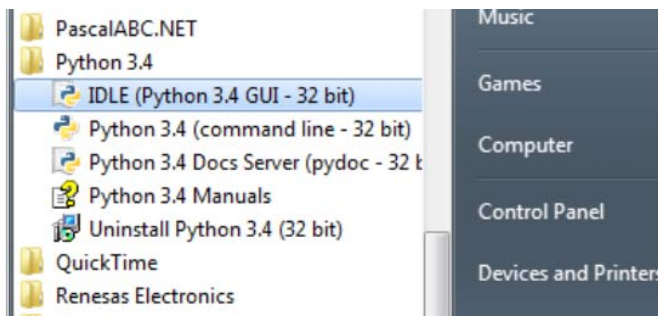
PascalABC.NET
Python 3.4
IDLE (Python 3.4 GUI - 32 bit)
Python 3.4 (command line - 32 bit)
Python 3.4 Docs Server (pydoc - 32 b
Python 3.4 Manuals
Uninstall Python 3.4 (32 bit)
QuickTime
Renesas Electronics

Music
Games
Computer
Control Panel
Devices and Printers